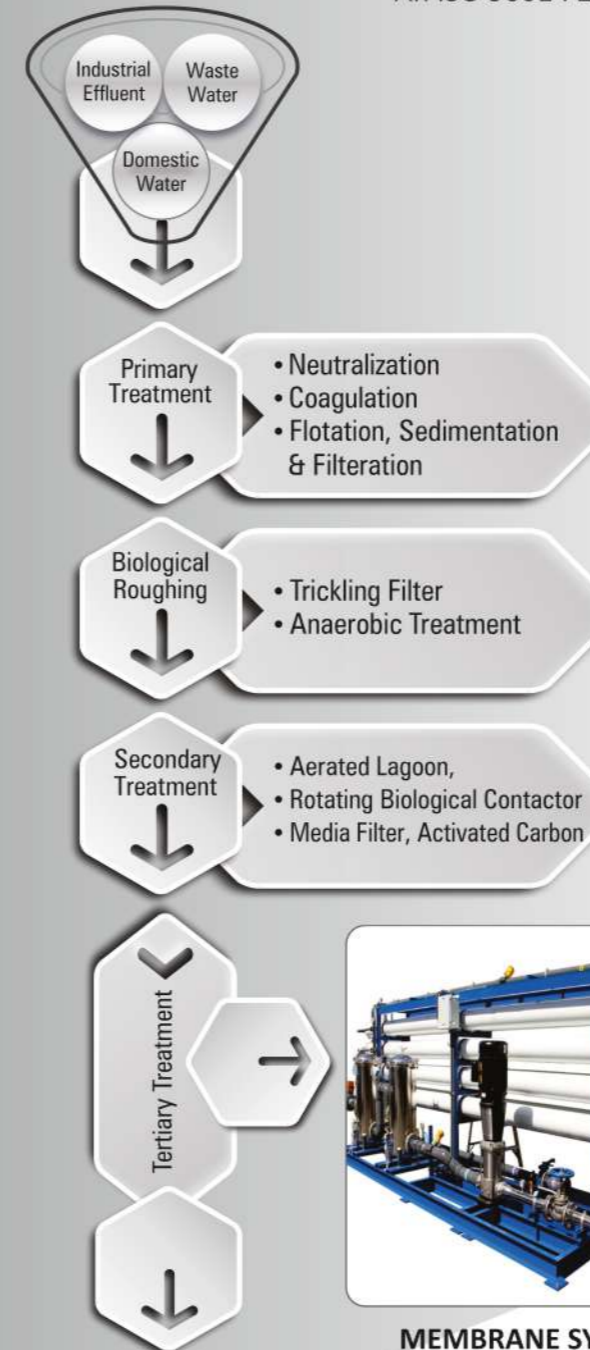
An ISO 9001 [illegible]

Industrial Effluent

Waste Water

Domestic Water

Primary Treatment

• Neutralization
• Coagulation
• Flotation, Sedimentation & Filteration

Biological Roughing

• Trickling Filter
• Anaerobic Treatment

Secondary Treatment

• Aerated Lagoon,
• Rotating Biological Contactor
• Media Filter, Activated Carbon

Tertiary Treatment

MEMBRANE SY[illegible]